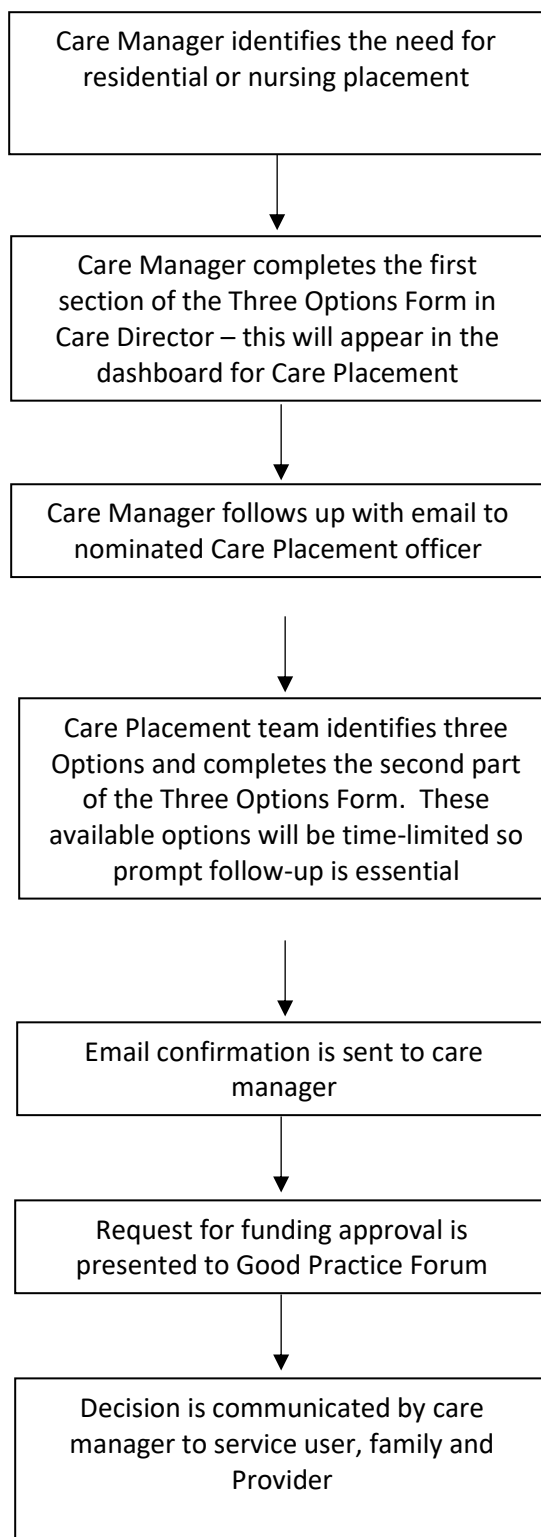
Care Manager identifies the need for residential or nursing placement

Care Manager completes the first section of the Three Options Form in Care Director – this will appear in the dashboard for Care Placement

Care Manager follows up with email to nominated Care Placement officer

Care Placement team identifies three Options and completes the second part of the Three Options Form. These available options will be time-limited so prompt follow-up is essential

Email confirmation is sent to care manager

Request for funding approval is presented to Good Practice Forum

Decision is communicated by care manager to service user, family and Provider